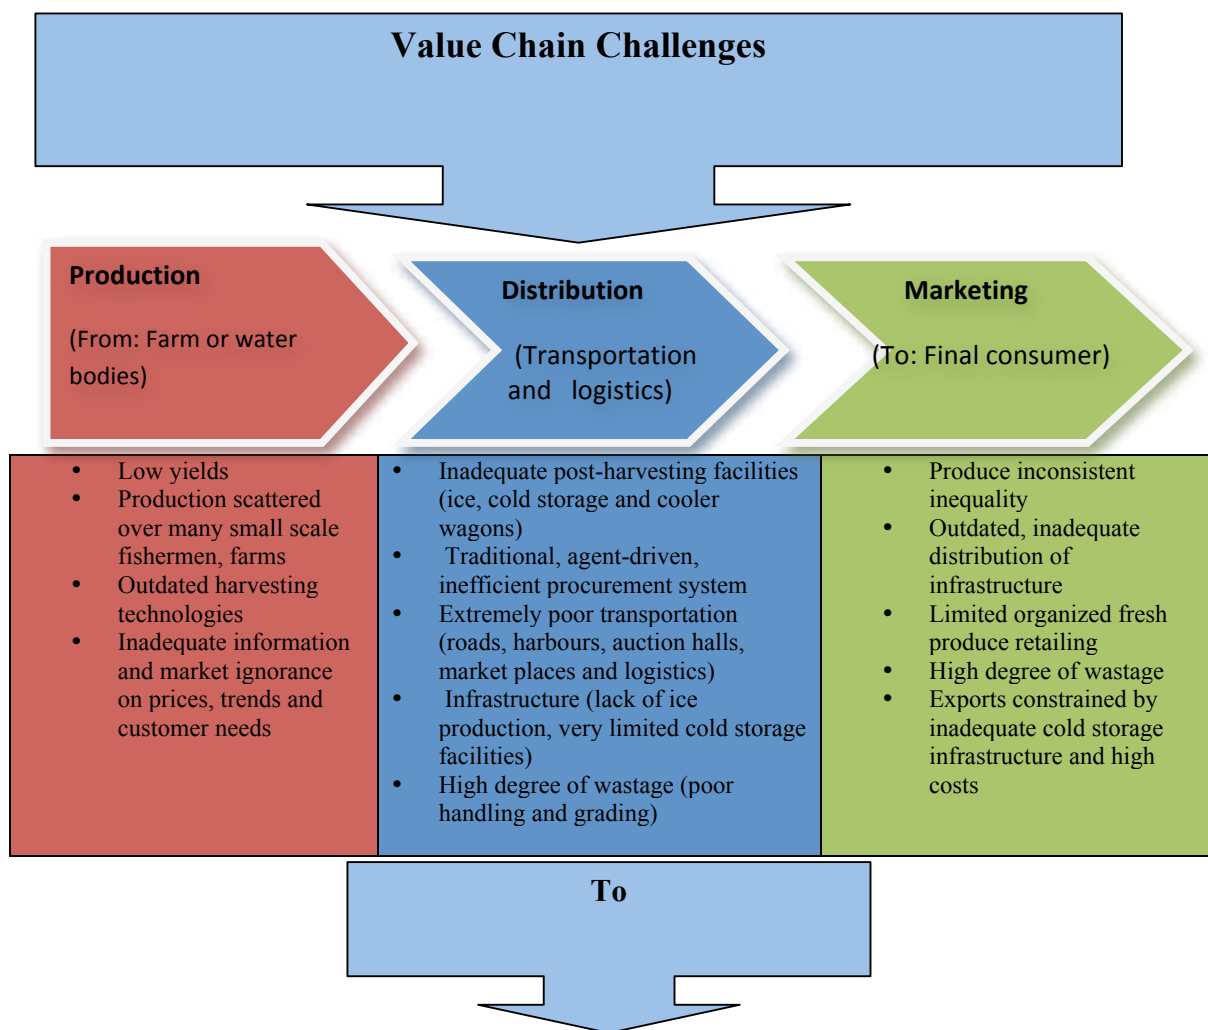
Value Chain Challenges

Production

(From: Farm or water bodies)

Distribution

(Transportation and logistics)

Marketing

(To: Final consumer)

- Low yields
- Production scattered over many small scale fishermen, farms
- Outdated harvesting technologies
- Inadequate information and market ignorance on prices, trends and customer needs

- Inadequate post-harvesting facilities (ice, cold storage and cooler wagons)
- Traditional, agent-driven, inefficient procurement system
- Extremely poor transportation (roads, harbours, auction halls, market places and logistics)
- Infrastructure (lack of ice production, very limited cold storage facilities)
- High degree of wastage (poor handling and grading)

- Produce inconsistent inequality
- Outdated, inadequate distribution of infrastructure
- Limited organized fresh produce retailing
- High degree of wastage
- Exports constrained by inadequate cold storage infrastructure and high costs

To